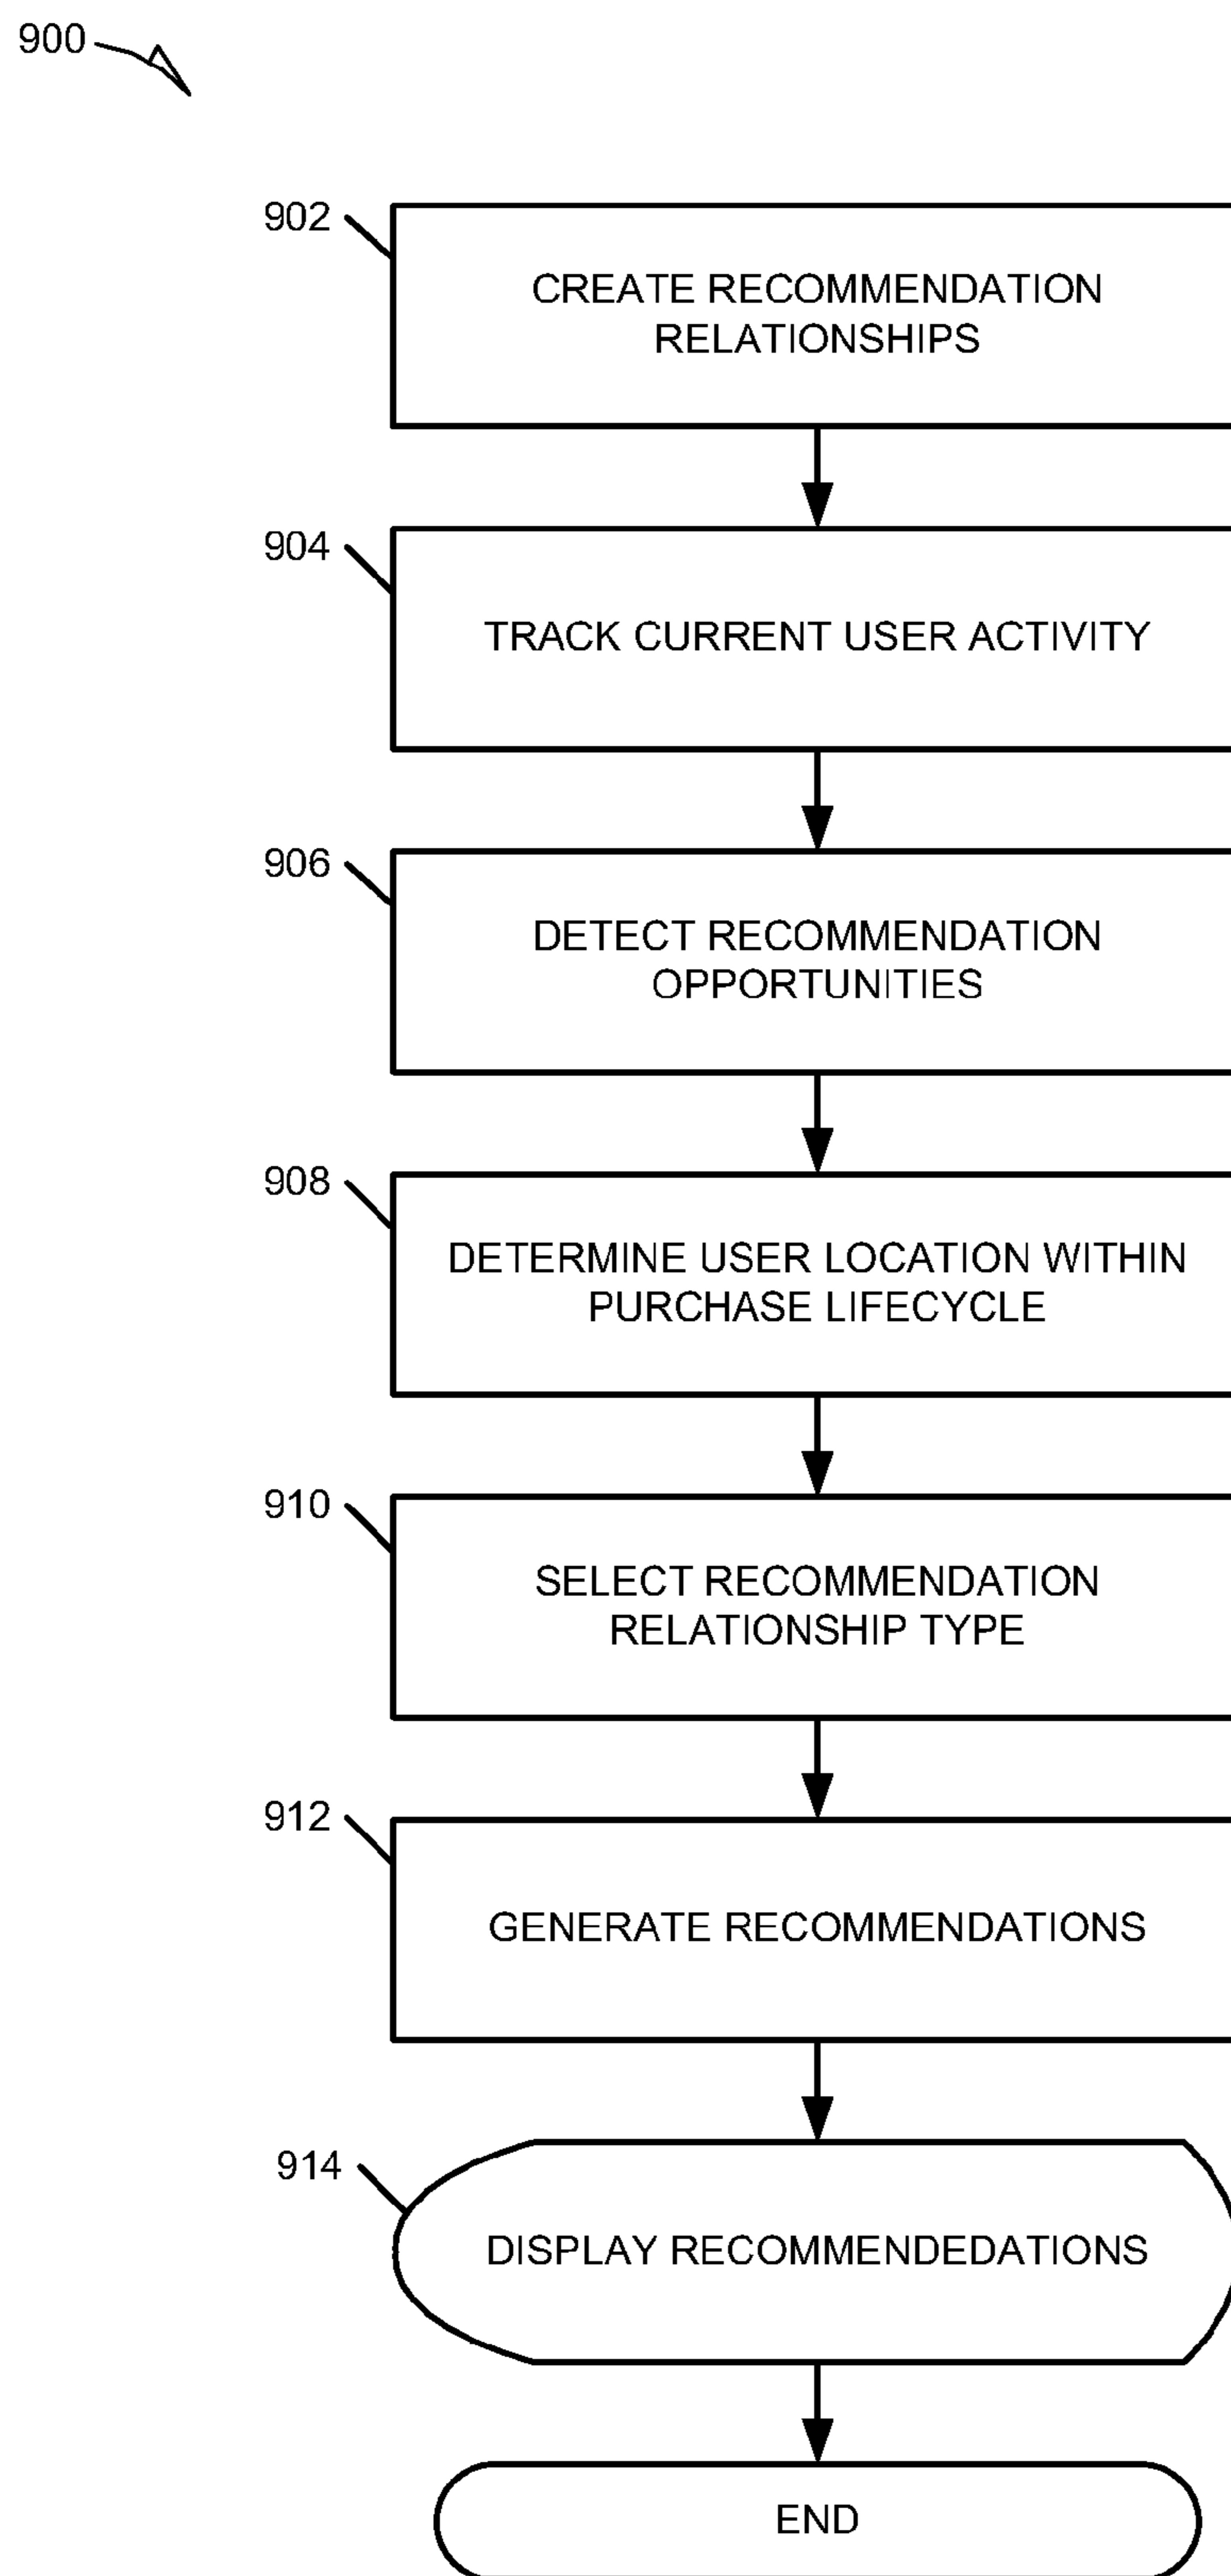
900

902
CREATE RECOMMENDATION RELATIONSHIPS

904
TRACK CURRENT USER ACTIVITY

906
DETECT RECOMMENDATION OPPORTUNITIES

908
DETERMINE USER LOCATION WITHIN PURCHASE LIFECYCLE

910
SELECT RECOMMENDATION RELATIONSHIP TYPE

912
GENERATE RECOMMENDATIONS

914
DISPLAY RECOMMENDEDATIONS

END